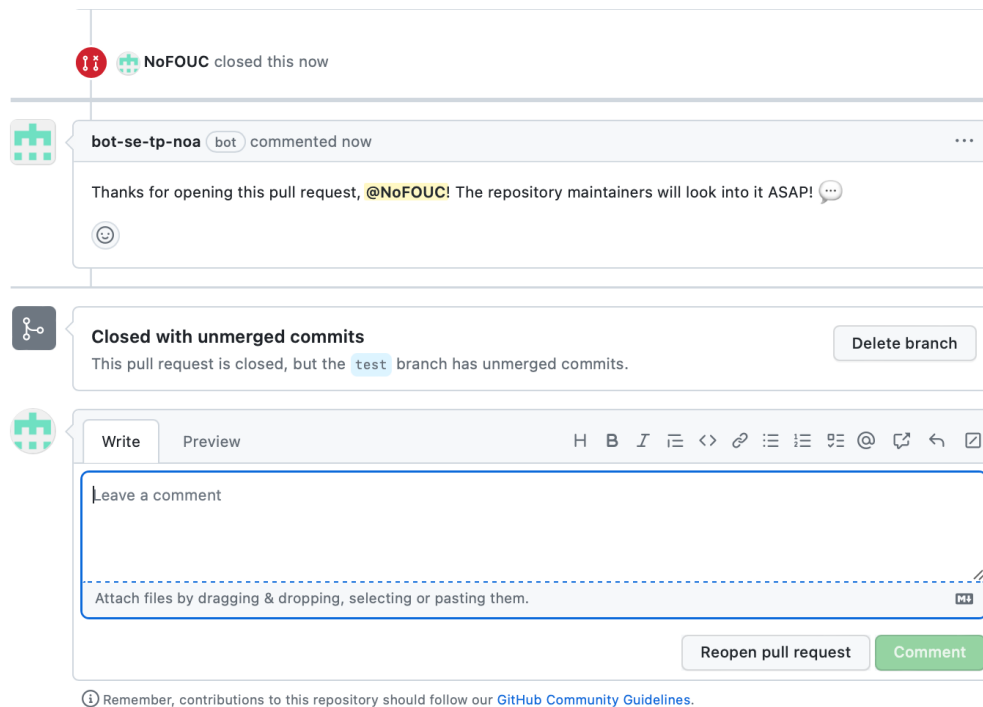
NoFOUC closed this now

bot-se-tp-noa bot commented now

Thanks for opening this pull request, @NoFOUC! The repository maintainers will look into it ASAP! 💬

Closed with unmerged commits

This pull request is closed, but the test branch has unmerged commits.

Delete branch

Write Preview

H B I

Leave a comment

Attach files by dragging & dropping, selecting or pasting them.

Reopen pull request Comment

Remember, contributions to this repository should follow our GitHub Community Guidelines.